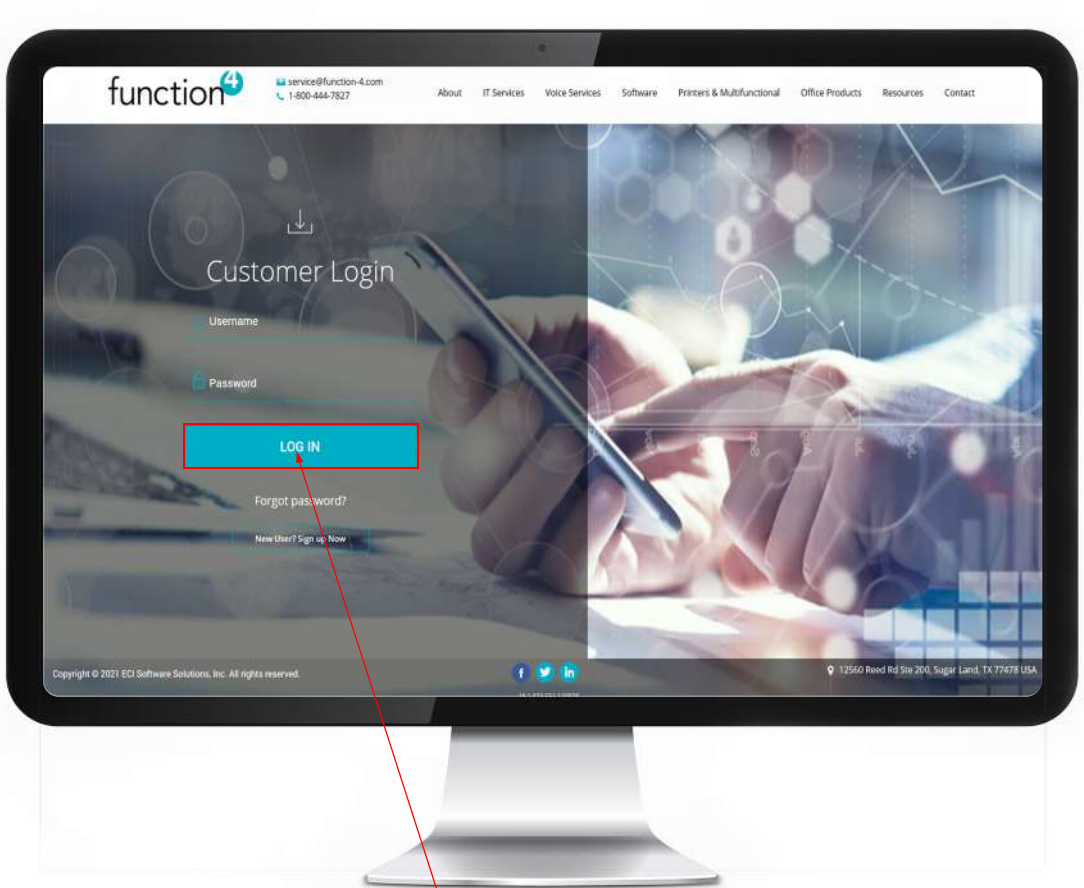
function4

service@function-4.com
1-800-444-7827

About IT Services Voice Services Software Printers & Multifunctional Office Products Resources Contact

Customer Login

Username

Password

LOG IN

Forgot password?

New User? Sign up Now

Copyright © 2021 ECI Software Solutions, Inc. All rights reserved.

12560 Reed Rd Ste 200, Sugar Land, TX 77478 USA

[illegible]